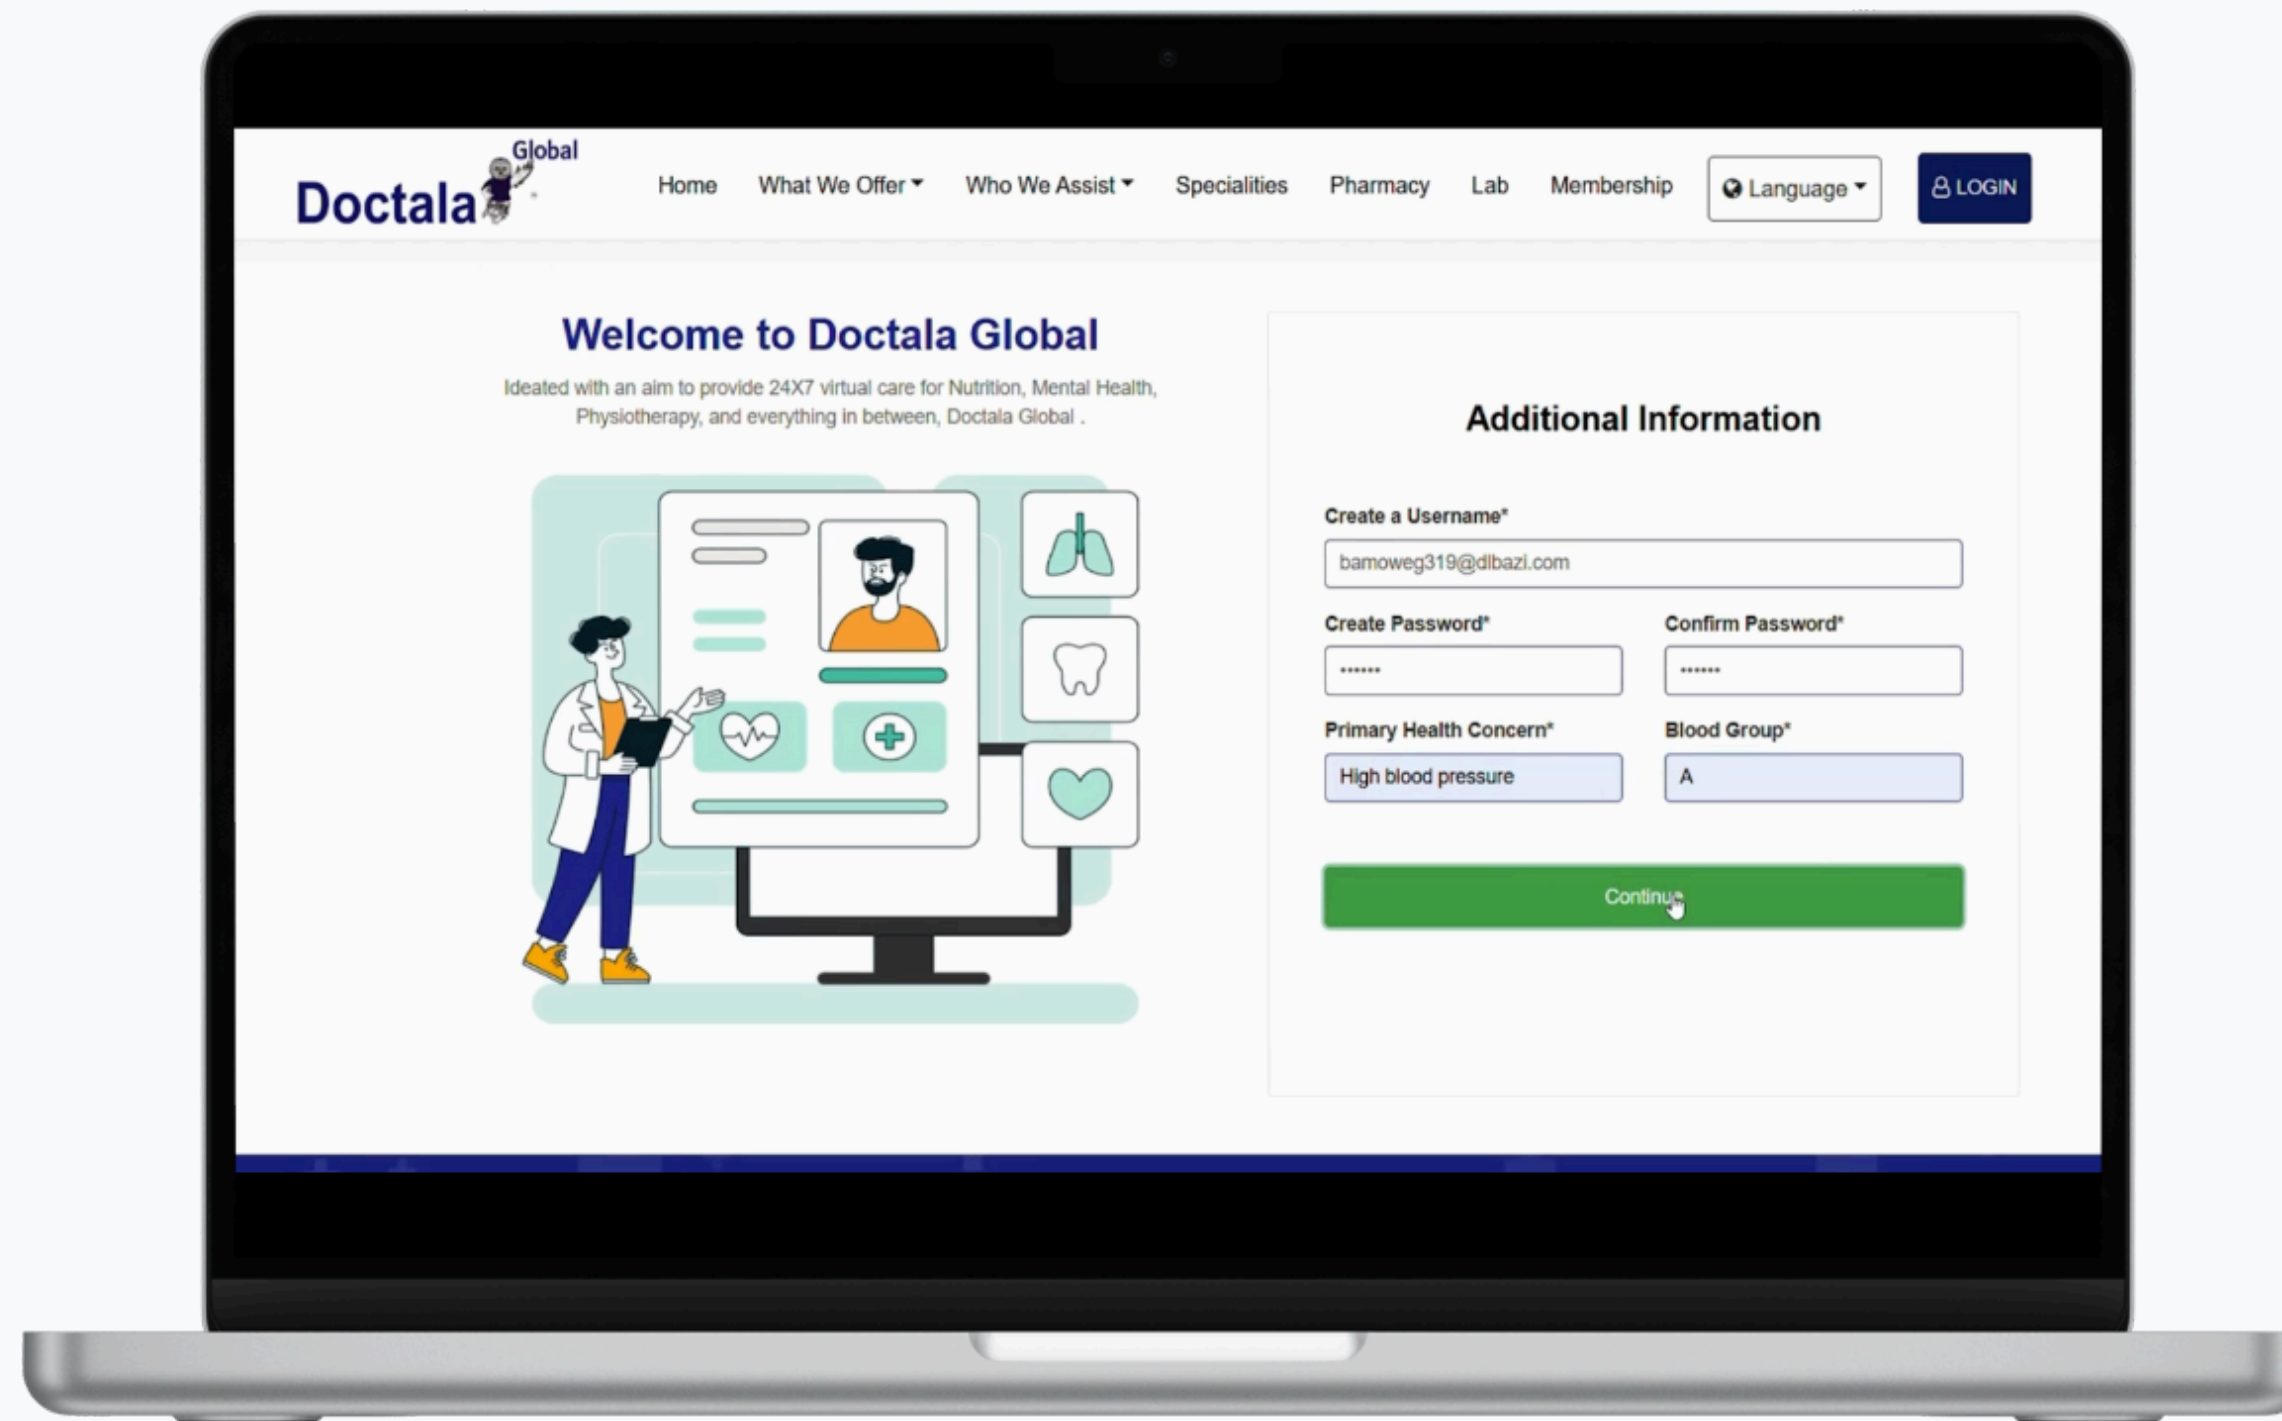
Doctala Global

Home What We Offer Who We Assist Specialities Pharmacy Lab Membership Language LOGIN

Welcome to Doctala Global

Ideated with an aim to provide 24X7 virtual care for Nutrition, Mental Health, Physiotherapy, and everything in between, Doctala Global .

Additional Information

Create a Username*

bamoweg319@dlbazi.com

Create Password*

••••••

Confirm Password*

••••••

Primary Health Concern*

High blood pressure

Blood Group*

A

Continue